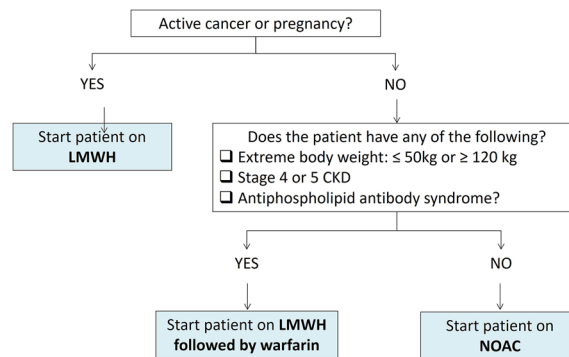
Active cancer or pregnancy?

YES

NO

Start patient on **LMWH**

Does the patient have any of the following?
❑ Extreme body weight: $\leq$ 50kg or $\geq$ 120 kg
❑ Stage 4 or 5 CKD
❑ Antiphospholipid antibody syndrome?

YES

NO

Start patient on **LMWH followed by warfarin**

Start patient on **NOAC**